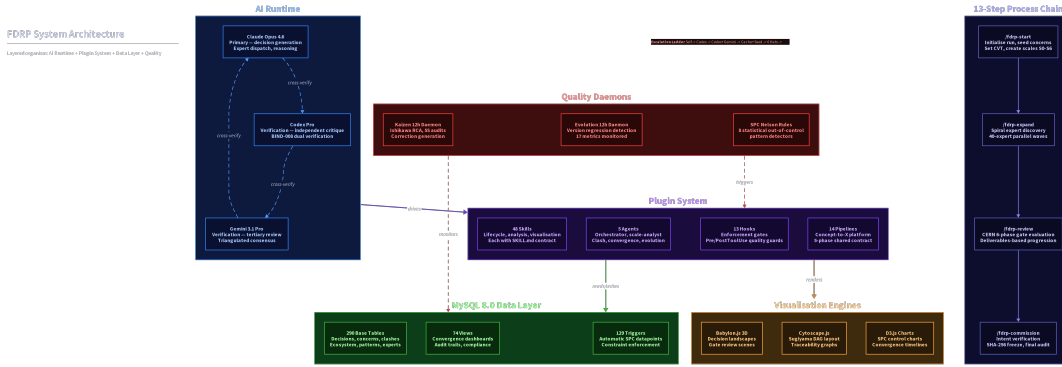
FDRP System Architecture

Layered organism: AI Runtime » Plugin System » Data Layer » Quality

AI Runtime

Claude Opus 4.6
Primary — decision generation
Expert dispatch, reasoning

cross-verify

Codex Pro
Verification — independent critique
BIND-000 dual verification

cross-verify

cross-verify

Gemini 3.1 Pro
Verification — tertiary review
Triangulated consensus

drives

Quality Daemons

Kaizen 12h Daemon
Ishikawa RCA, 5S audits
Correction generation

Evolution 12h Daemon
Version regression detection
17 metrics monitored

SPC Nelson Rules
8 statistical out-of-control
pattern detectors

monitors

triggers

Plugin System

40 Skills
Lifecycle, analysis, visualisation
Each with SKILL.md and contract

5 Agents
Orchestrator, scale-analyst
Clash, convergence, evolution

13 Hooks
Enforcement gates
Pre/PostToolUse quality guards

14 Pipelines
Concept-to-platform
9-phase shared contract

reads/writes

renders

MySQL 8.0 Data Layer

290 Base Tables
Decisions, concerns, clashes
Ecosystem, patterns, experts

74 Views
Convergence dashboards
Audit trails, compliance

129 Triggers
Automatic SPC datapoints
Constraint enforcement

Visualisation Engines

Babylon.js 3D
Decision landscapes
Gate review scenes

Cytoscape.js
Sugiyama DAG layout
Traceability graphs

D3.js Charts
SPC control charts
Convergence timelines

13-Step Process Chain

/fdrp-start
Initialise run, seed concerns
Set CVT, create scales 58-36

/fdrp-expand
Spiral expert discovery
40-expert parallel waves

/fdrp-review
CERN 6-phase gate evaluation
Deliverables-based progression

/fdrp-commission
Intent verification
SHA-256 freeze, final audit